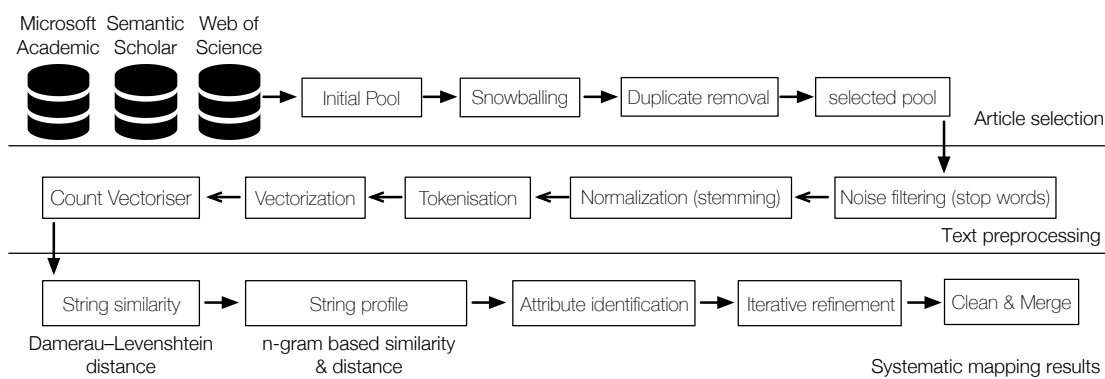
Microsoft Academic

Semantic Scholar

Web of Science

Initial Pool

Snowballing

Duplicate removal

selected pool

Article selection

Noise filtering (stop words)

Normalization (stemming)

Tokenisation

Vectorization

Count Vectoriser

Text preprocessing

String similarity

String profile

Attribute identification

Iterative refinement

Clean & Merge

Damerau–Levenshtein distance

n-gram based similarity & distance

Systematic mapping results